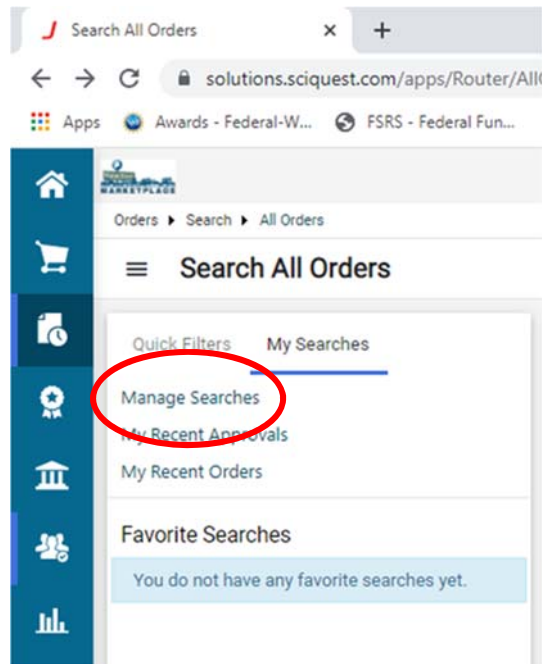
Search All Orders ×  +

solutions.sciquest.com/apps/Router/AllO

Apps  Awards - Federal-W...  FSRS - Federal Fun...

MARKETPLACE

Orders ▸ Search ▸ All Orders

Search All Orders

Quick Filters  My Searches

Manage Searches

My Recent Approvals

My Recent Orders

Favorite Searches

You do not have any favorite searches yet.